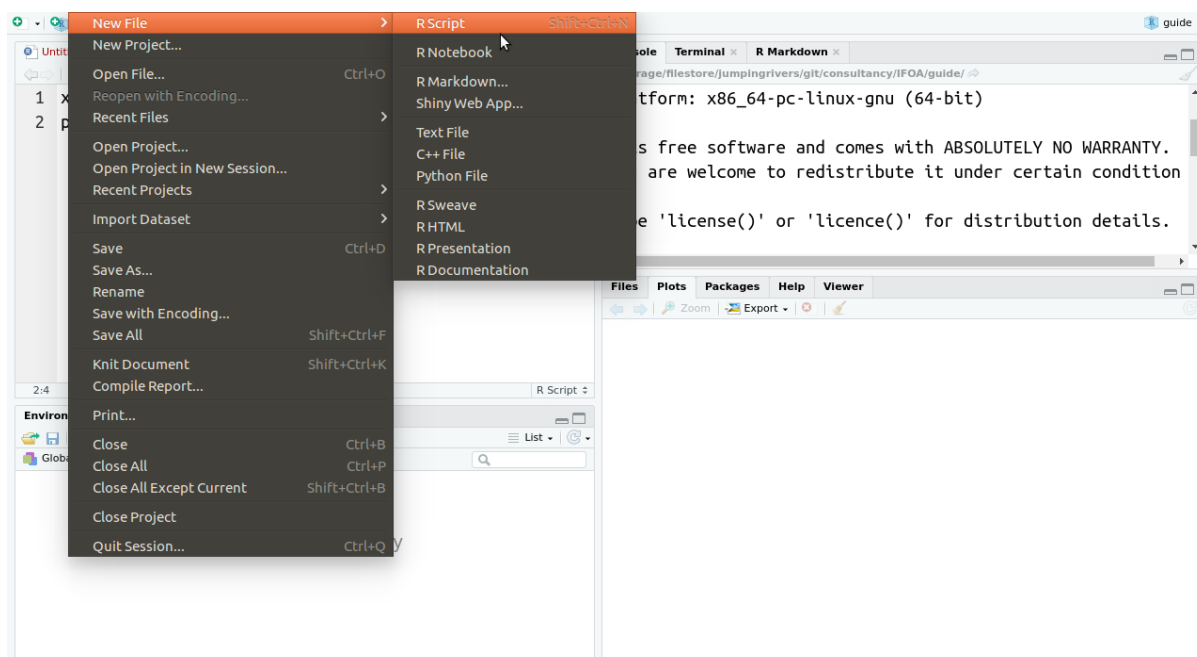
guide

Untitl

1 x
2 p

New File
New Project...
Open File... Ctrl+O
Reopen with Encoding...
Recent Files
Open Project...
Open Project in New Session...
Recent Projects
Import Dataset
Save Ctrl+D
Save As...
Rename
Save with Encoding...
Save All Shift+Ctrl+F
Knit Document Shift+Ctrl+K
Compile Report...
Print...
Close Ctrl+B
Close All Ctrl+P
Close All Except Current Shift+Ctrl+B
Close Project
Quit Session... Ctrl+Q

R Script Shift+Ctrl+N
R Notebook
R Markdown...
Shiny Web App...
Text File
C++ File
Python File
R Sweave
R HTML
R Presentation
R Documentation

sole Terminal × R Markdown ×
rage/filestore/jumpingrivers/git/consultancy/IFOA/guide/
tform: x86_64-pc-linux-gnu (64-bit)

s free software and comes with ABSOLUTELY NO WARRANTY.
are welcome to redistribute it under certain condition

e 'license()' or 'licence()' for distribution details.

2:4
R Script

Environ
List
Globa

Files Plots Packages Help Viewer
Zoom Export

y